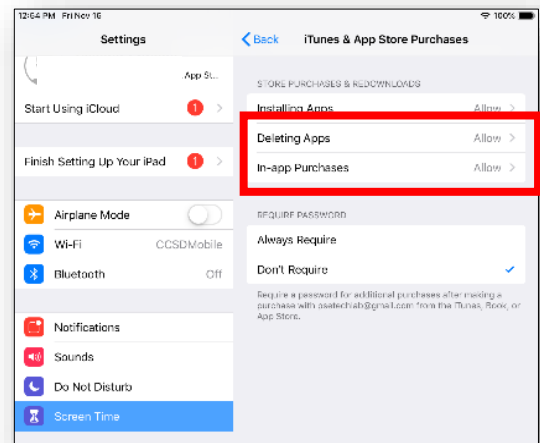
12:54 PM Fri Nov 16

100%

Settings

App St...

Start Using iCloud

1

Finish Setting Up Your iPad

1

Airplane Mode

Wi-Fi

CCSDMobile

Bluetooth

Off

Notifications

Sounds

Do Not Disturb

Screen Time

Back

iTunes & App Store Purchases

STORE PURCHASES & REDOWNLOADS

Installing Apps

Allow

Deleting Apps

Allow

In-app Purchases

Allow

REQUIRE PASSWORD

Always Require

Don't Require

Require a password for additional purchases after making a purchase with asatechlab@gmail.com from the iTunes, Book, or App Store.